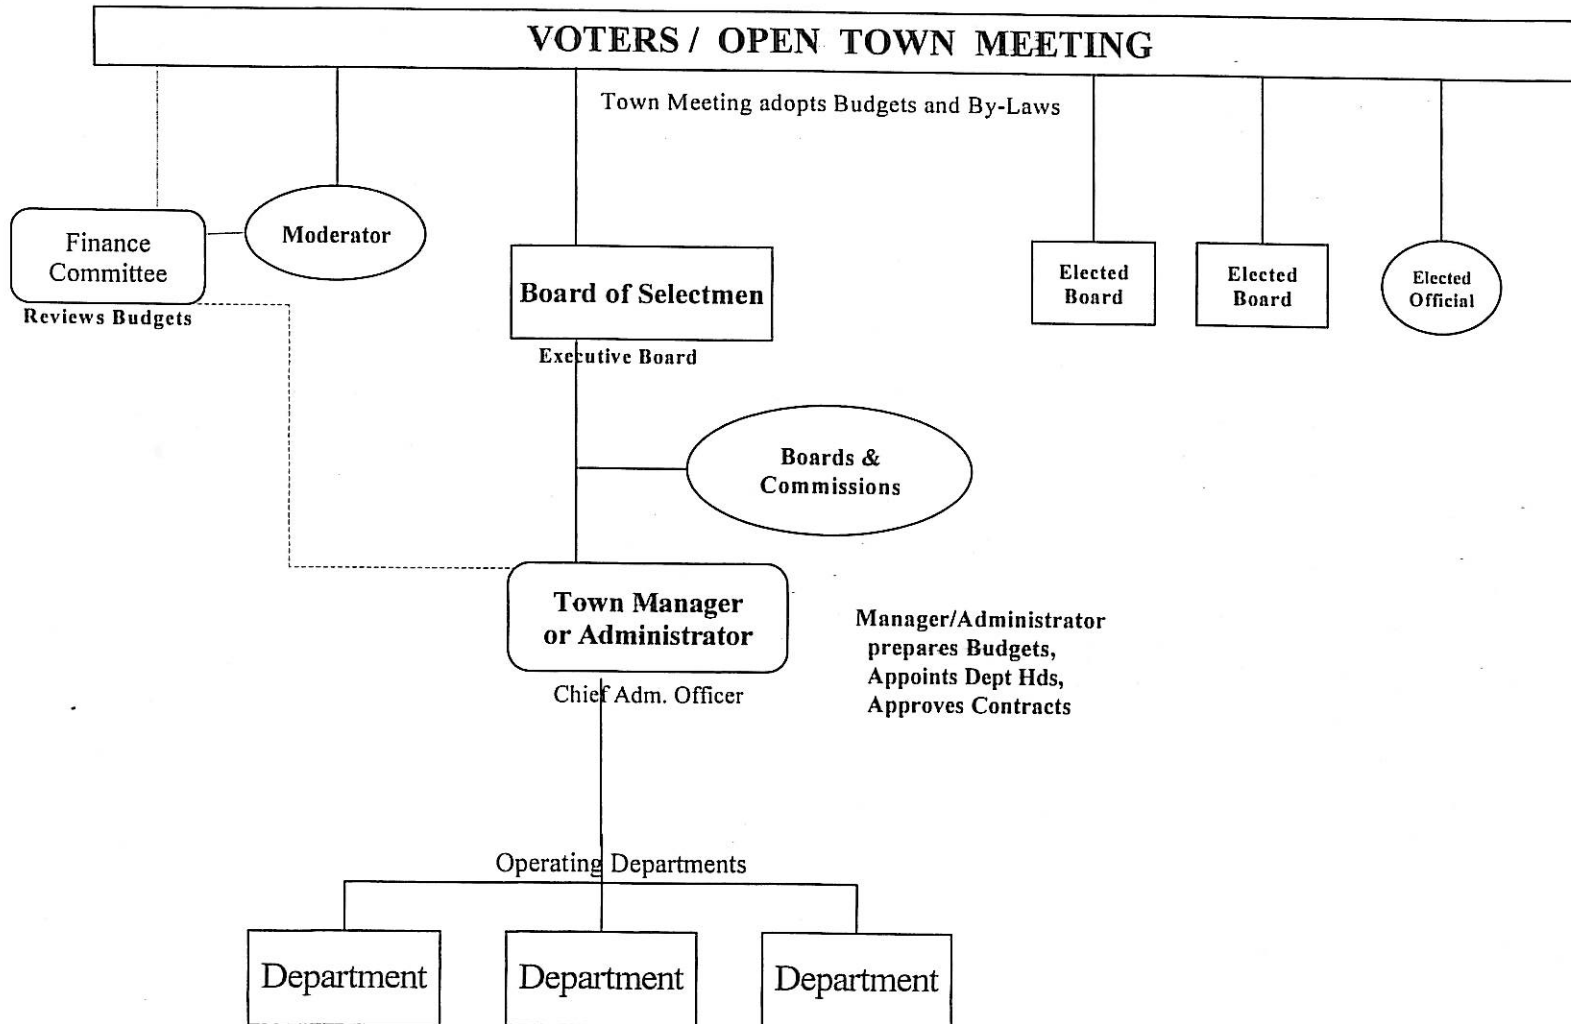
VOTERS / OPEN TOWN MEETING

Town Meeting adopts Budgets and By-Laws

Finance Committee

Reviews Budgets

Moderator

Board of Selectmen

Executive Board

Elected Board

Elected Board

Elected Official

Boards & Commissions

Town Manager or Administrator

Chief Adm. Officer

Manager/Administrator prepares Budgets, Appoints Dept Hds, Approves Contracts

Operating Departments

Department

Department

Department